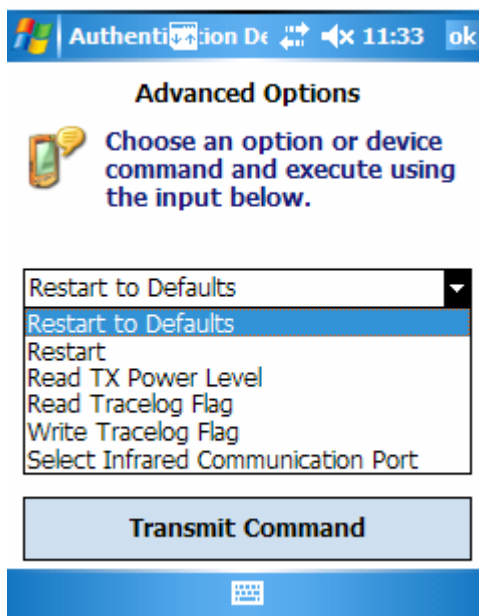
Authenti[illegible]ion De 11:33 ok

Advanced Options

Choose an option or device command and execute using the input below.

Restart to Defaults

Restart to Defaults
Restart
Read TX Power Level
Read Tracelog Flag
Write Tracelog Flag
Select Infrared Communication Port

Transmit Command